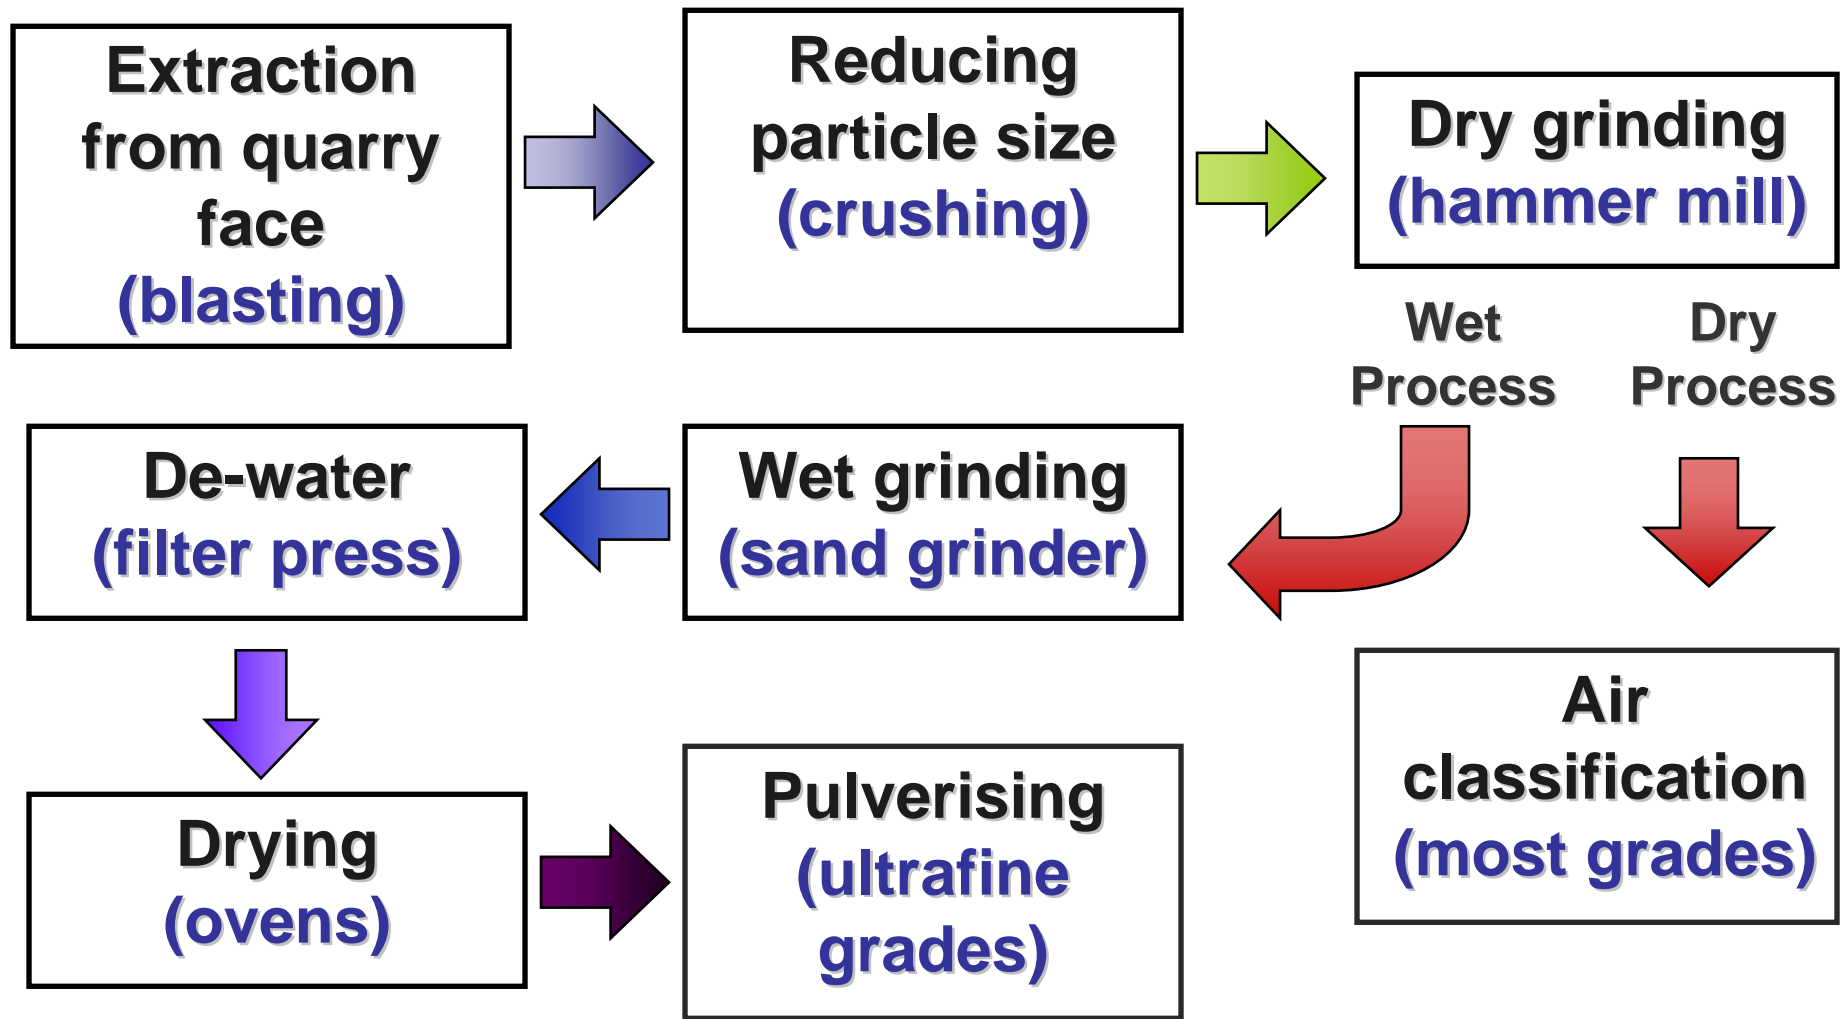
Extraction from quarry face (blasting)

Reducing particle size (crushing)

Dry grinding (hammer mill)

Wet Process

Dry Process

De-water (filter press)

Wet grinding (sand grinder)

Air classification (most grades)

Drying (ovens)

Pulverising (ultrafine grades)